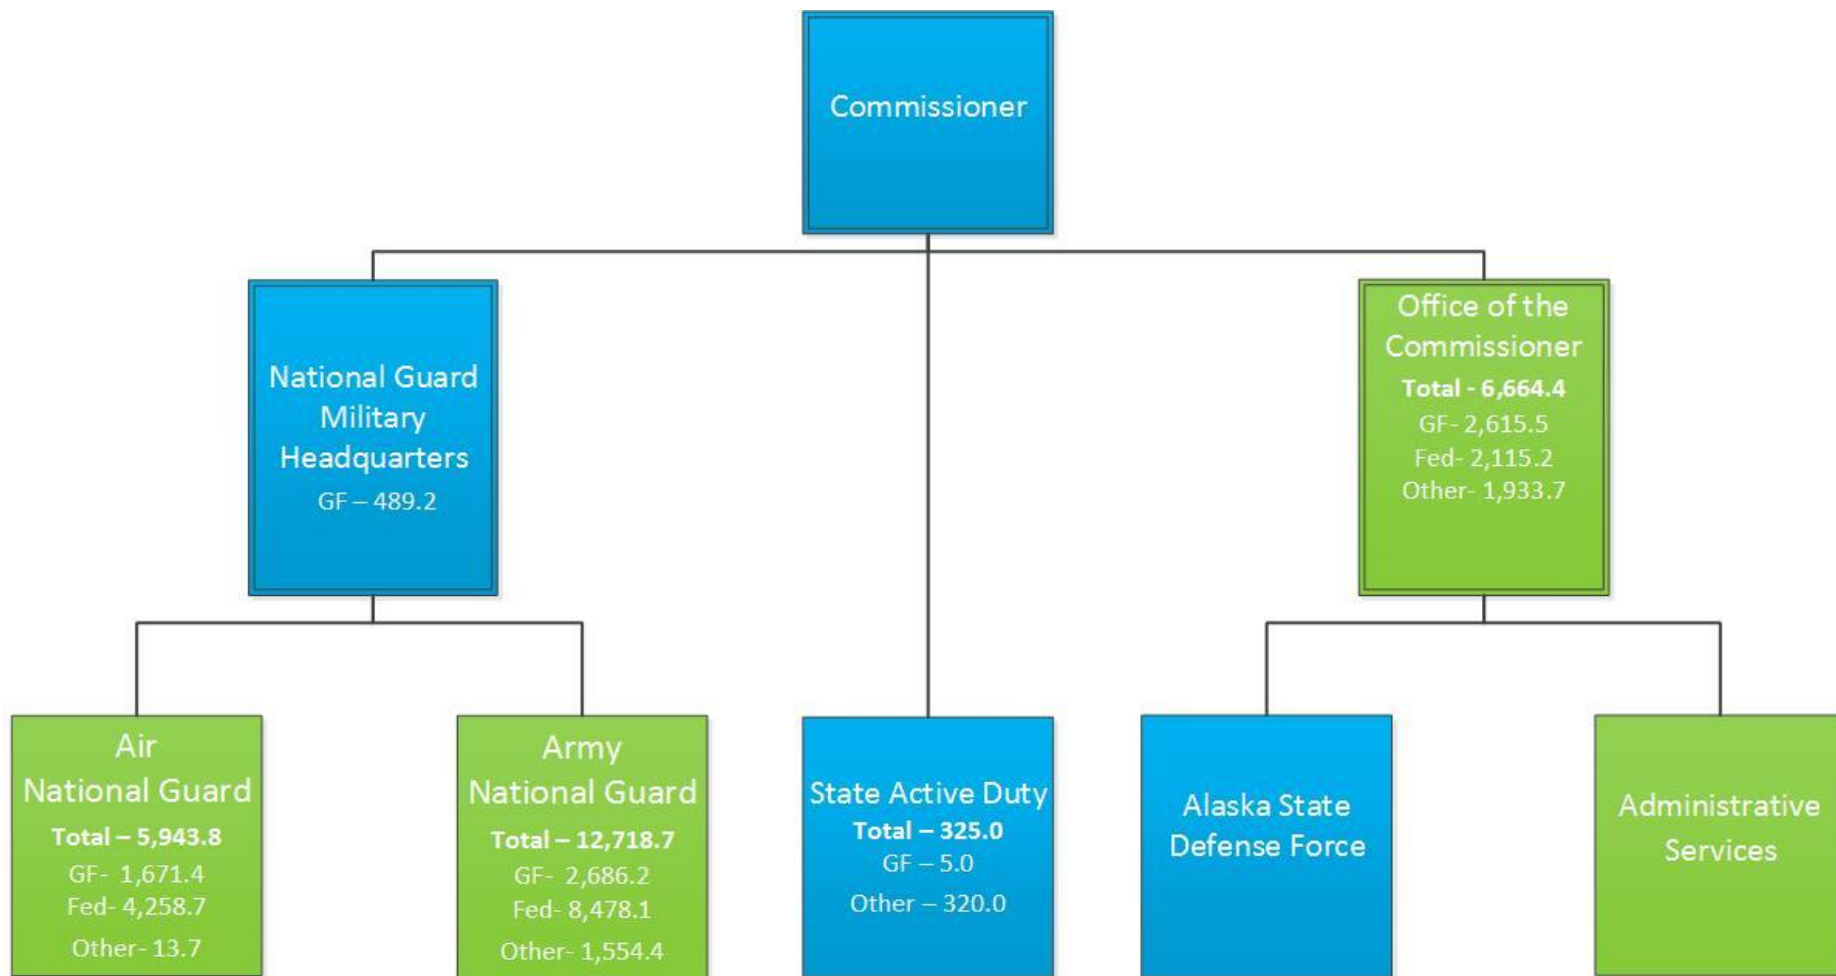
Commissioner

National Guard Military Headquarters
GF – 489.2

Office of the Commissioner
**Total - 6,664.4**
GF- 2,615.5
Fed- 2,115.2
Other- 1,933.7

Air National Guard
**Total – 5,943.8**
GF- 1,671.4
Fed- 4,258.7
Other- 13.7

Army National Guard
**Total – 12,718.7**
GF- 2,686.2
Fed- 8,478.1
Other- 1,554.4

State Active Duty
**Total – 325.0**
GF – 5.0
Other – 320.0

Alaska State Defense Force

Administrative Services